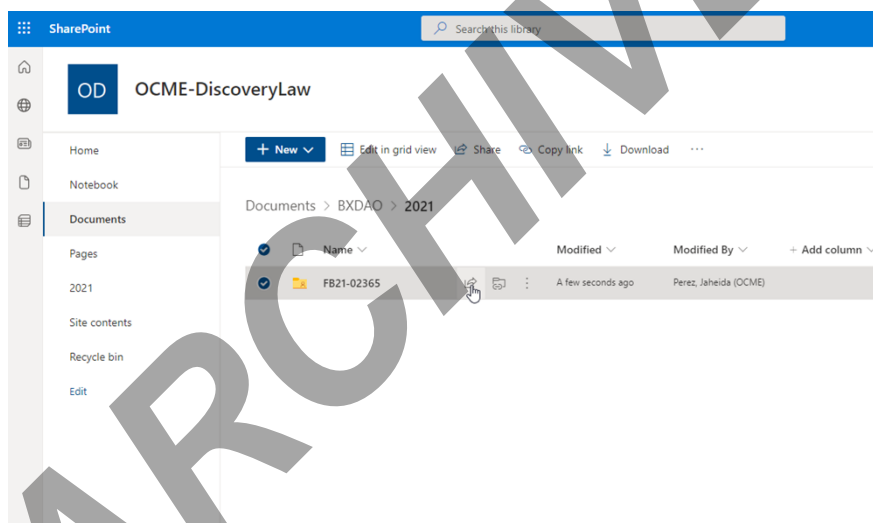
SharePoint

Search this library

OD

OCME-DiscoveryLaw

Home

Notebook

Documents

Pages

2021

Site contents

Recycle bin

Edit

+ New

Edit in grid view

Share

Copy link

Download

···

Documents > BXDAO > 2021

Name

Modified

Modified By

+ Add column

| Name | Modified | Modified By |
|---|---|---|
| FB21-02365 | A few seconds ago | Perez, Jaheida (OCME) |

ARCHIVE